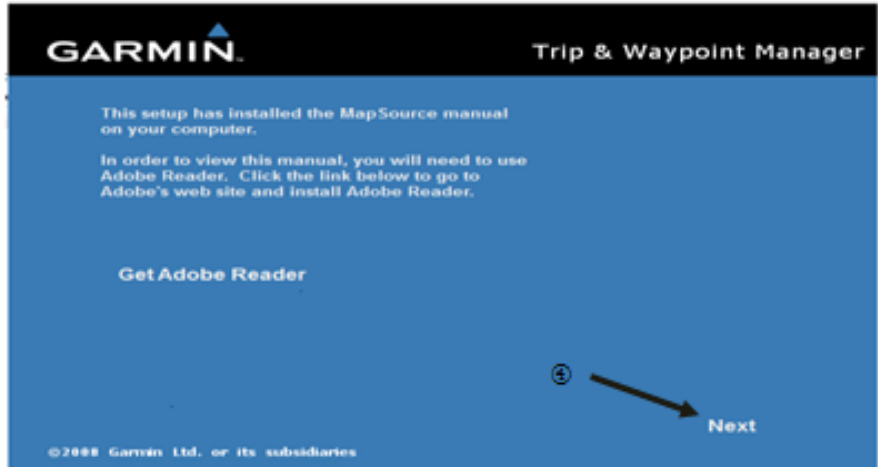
GARMIN.

Trip & Waypoint Manager

This setup has installed the MapSource manual on your computer.

In order to view this manual, you will need to use Adobe Reader. Click the link below to go to Adobe's web site and install Adobe Reader.

Get Adobe Reader

④

Next

©2008 Garmin Ltd. or its subsidiaries